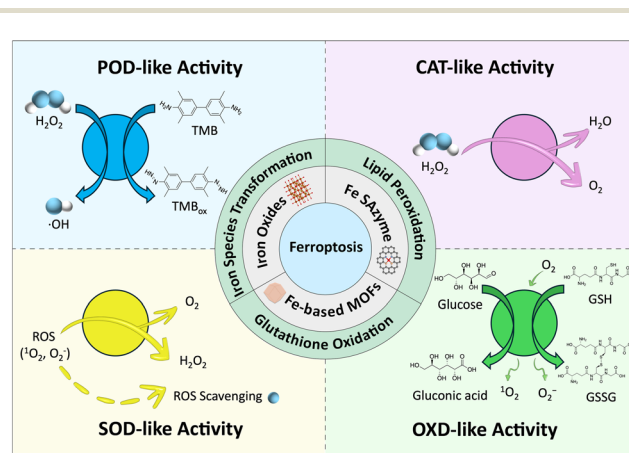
POD-like Activity

$H_2O_2$

TMB

$TMB_{ox}$

$\cdot OH$

CAT-like Activity

$H_2O_2$

$H_2O$

$O_2$

Iron Species Transformation

Lipid Peroxidation

Iron Oxides

Fe SAzyme

Ferroptosis

Fe-based MOFs

Glutathione Oxidation

ROS
($^1O_2$, $O_2^-$)

$O_2$

$H_2O_2$

ROS Scavenging

SOD-like Activity

$O_2$

Glucose

GSH

Gluconic acid

$^1O_2$

$O_2^-$

GSSG

OXD-like Activity